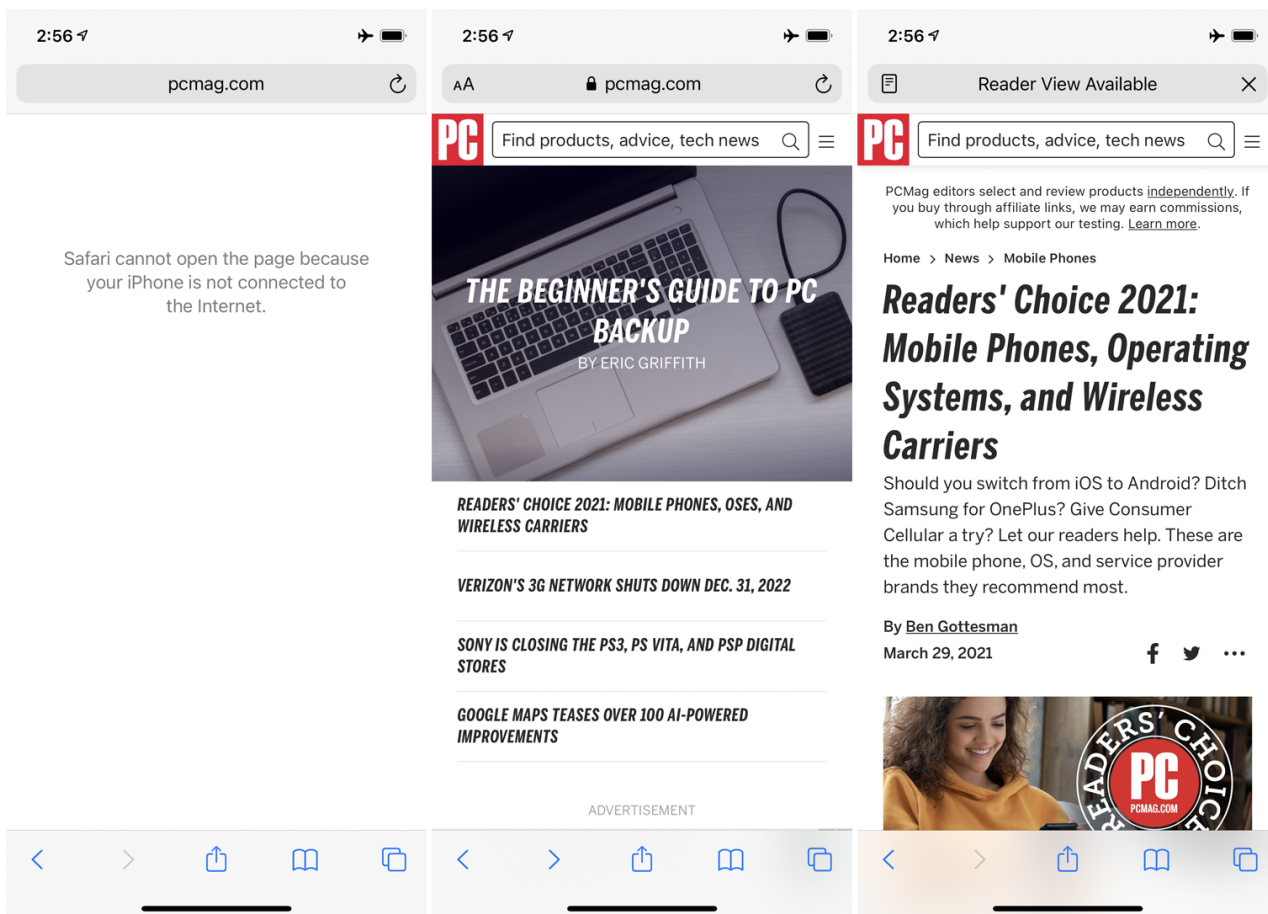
2:56

pcmag.com

Safari cannot open the page because your iPhone is not connected to the Internet.

2:56

AA pcmag.com

PC

Find products, advice, tech news

THE BEGINNER'S GUIDE TO PC BACKUP

BY ERIC GRIFFITH

READERS' CHOICE 2021: MOBILE PHONES, OSES, AND WIRELESS CARRIERS

VERIZON'S 3G NETWORK SHUTS DOWN DEC. 31, 2022

SONY IS CLOSING THE PS3, PS VITA, AND PSP DIGITAL STORES

GOOGLE MAPS TEASES OVER 100 AI-POWERED IMPROVEMENTS

ADVERTISEMENT

2:56

Reader View Available

PC

Find products, advice, tech news

PCMag editors select and review products independently. If you buy through affiliate links, we may earn commissions, which help support our testing. Learn more.

Home > News > Mobile Phones

Readers' Choice 2021: Mobile Phones, Operating Systems, and Wireless Carriers

Should you switch from iOS to Android? Ditch Samsung for OnePlus? Give Consumer Cellular a try? Let our readers help. These are the mobile phone, OS, and service provider brands they recommend most.

By Ben Gottesman

March 29, 2021

READERS' CHOICE

PC

PCMAG.COM